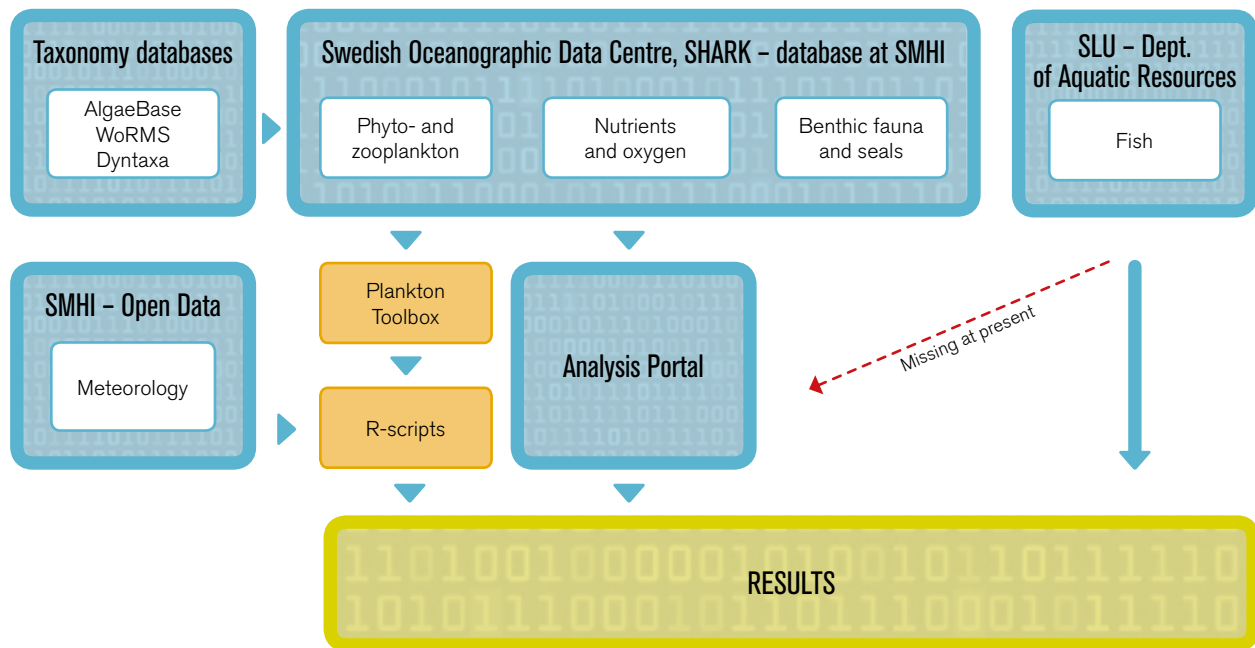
Taxonomy databases

AlgaeBase
WoRMS
Dyntaxa

Swedish Oceanographic Data Centre, SHARK – database at SMHI

Phyto- and zooplankton

Nutrients and oxygen

Benthic fauna and seals

SLU – Dept. of Aquatic Resources

Fish

SMHI – Open Data

Meteorology

Plankton Toolbox

R-scripts

Analysis Portal

Missing at present

RESULTS